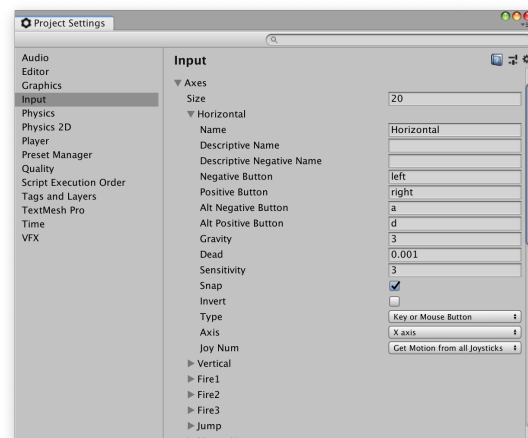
Project Settings

Audio
Editor
Graphics
Input
Physics
Physics 2D
Player
Preset Manager
Quality
Script Execution Order
Tags and Layers
TextMesh Pro
Time
VFX

Input

Axes
Size 20
Horizontal
Name Horizontal
Descriptive Name
Descriptive Negative Name
Negative Button left
Positive Button right
Alt Negative Button a
Alt Positive Button d
Gravity 3
Dead 0.001
Sensitivity 3
Snap
Invert
Type Key or Mouse Button
Axis X axis
Joy Num Get Motion from all Joysticks
Vertical
Fire1
Fire2
Fire3
Jump